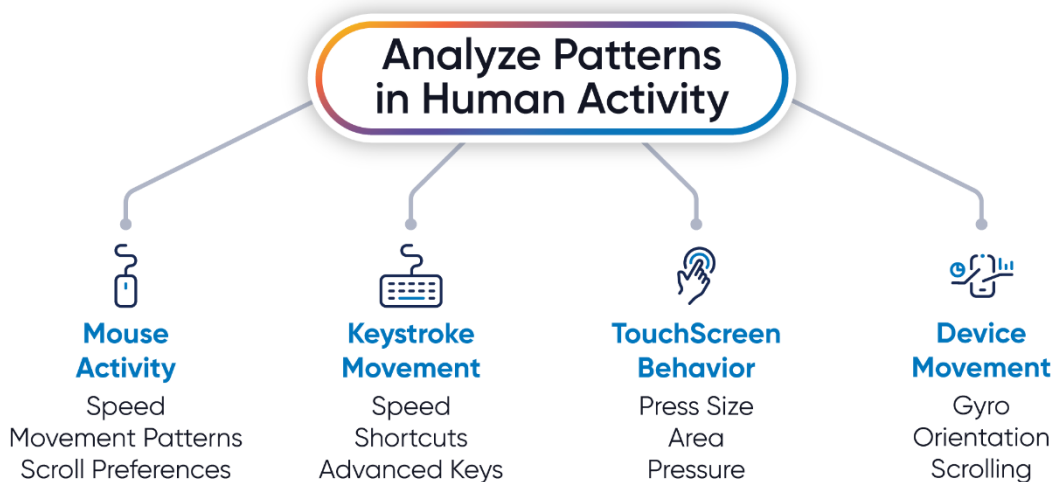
Analyze Patterns in Human Activity

Mouse Activity
Speed
Movement Patterns
Scroll Preferences

Keystroke Movement
Speed
Shortcuts
Advanced Keys

TouchScreen Behavior
Press Size
Area
Pressure

Device Movement
Gyro
Orientation
Scrolling